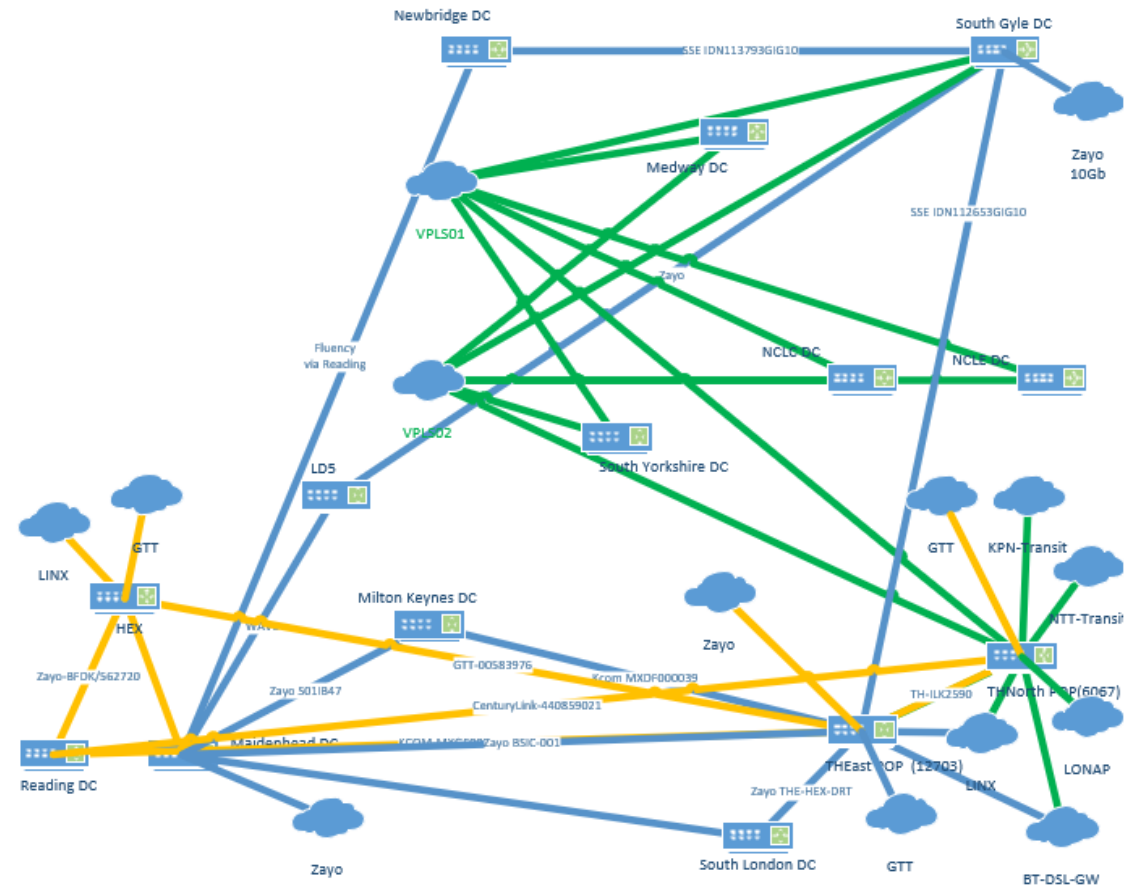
Newbridge DC

South Gyle DC

SSE IDN113793GIG10

Zayo 10Gb

Medway DC

VPLS01

SSE IDN112653GIG10

Zayo

Fluency via Reading

NCLC DC

NCLE DC

VPLS02

South Yorkshire DC

LD5

GTT

KPN-Transit

LINX

GTT

NTT-Transit

HEX

Milton Keynes DC

Zayo

WAN

GTT-00583976

Kcom MXDF000039

Zayo-BFDK/562720

THNorth POP(6067)

Zayo 501IB47

TH-ILK2590

CenturyLink-440859021

Maidenhead DC

KCOM MXDF000 Zayo BSIC-001

THEast POP (12703)

LONAP

Reading DC

LINX

Zayo THE-HEX-DRT

Zayo

South London DC

GTT

BT-DSL-GW